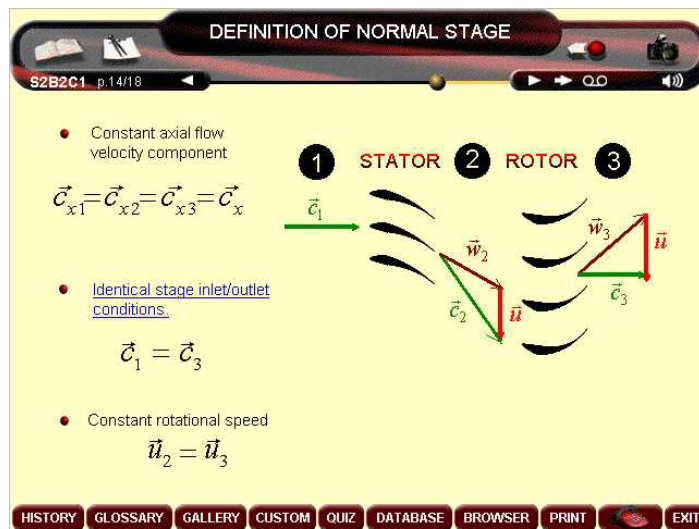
DEFINITION OF NORMAL STAGE

S2B2C1 p.14/18

Constant axial flow velocity component

$\vec{c}_{x1}=\vec{c}_{x2}=\vec{c}_{x3}=\vec{c}_x$

Identical stage inlet/outlet conditions.

$\vec{c}_1 = \vec{c}_3$

Constant rotational speed

$\vec{u}_2 = \vec{u}_3$

1 STATOR 2 ROTOR 3

$\vec{c}_1$

$\vec{w}_2$

$\vec{c}_2$

$\vec{u}$

$\vec{w}_3$

$\vec{u}$

$\vec{c}_3$

HISTORY GLOSSARY GALLERY CUSTOM QUIZ DATABASE BROWSER PRINT EXIT